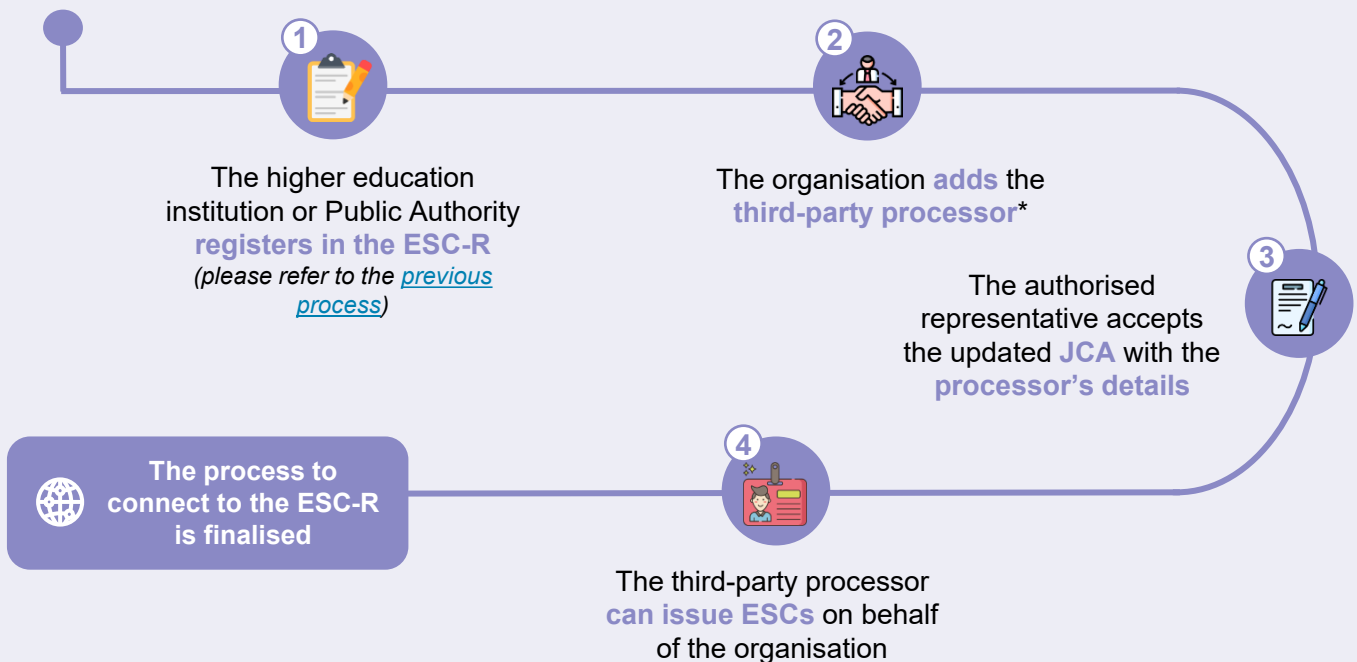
1

The higher education institution or Public Authority registers in the ESC-R (please refer to the previous process)

2

The organisation adds the third-party processor*

3

The authorised representative accepts the updated JCA with the processor's details

4

The third-party processor can issue ESCs on behalf of the organisation

The process to connect to the ESC-R is finalised